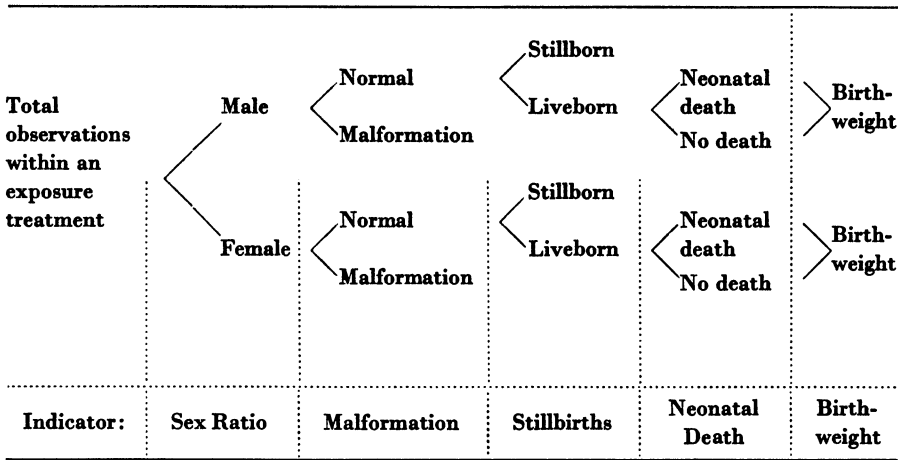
Total observations within an exposure treatment

Male

Normal

Malformation

Stillborn

Liveborn

Neonatal death

No death

Birthweight

Female

Normal

Malformation

Stillborn

Liveborn

Neonatal death

No death

Birthweight

| Indicator: | Sex Ratio | Malformation | Stillbirths | Neonatal Death | Birthweight |
|---|---|---|---|---|---|